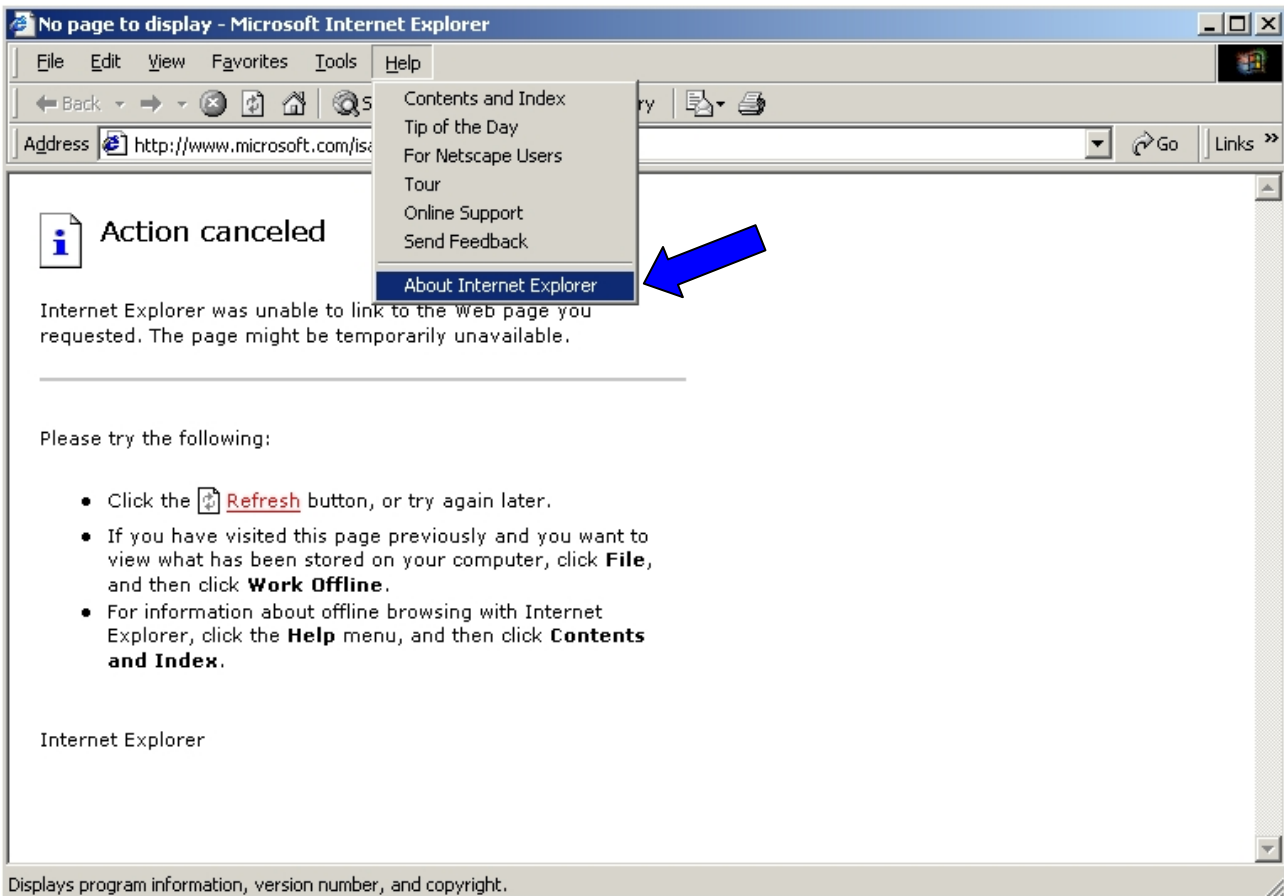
No page to display - Microsoft Internet Explorer

File Edit View Favorites Tools Help

Back S ry

Address http://www.microsoft.com/isa Go Links »

Contents and Index
Tip of the Day
For Netscape Users
Tour
Online Support
Send Feedback
About Internet Explorer

Action canceled

Internet Explorer was unable to link to the Web page you requested. The page might be temporarily unavailable.

Please try the following:

- Click the Refresh button, or try again later.
- If you have visited this page previously and you want to view what has been stored on your computer, click **File**, and then click **Work Offline**.
- For information about offline browsing with Internet Explorer, click the **Help** menu, and then click **Contents and Index**.

Internet Explorer

Displays program information, version number, and copyright.